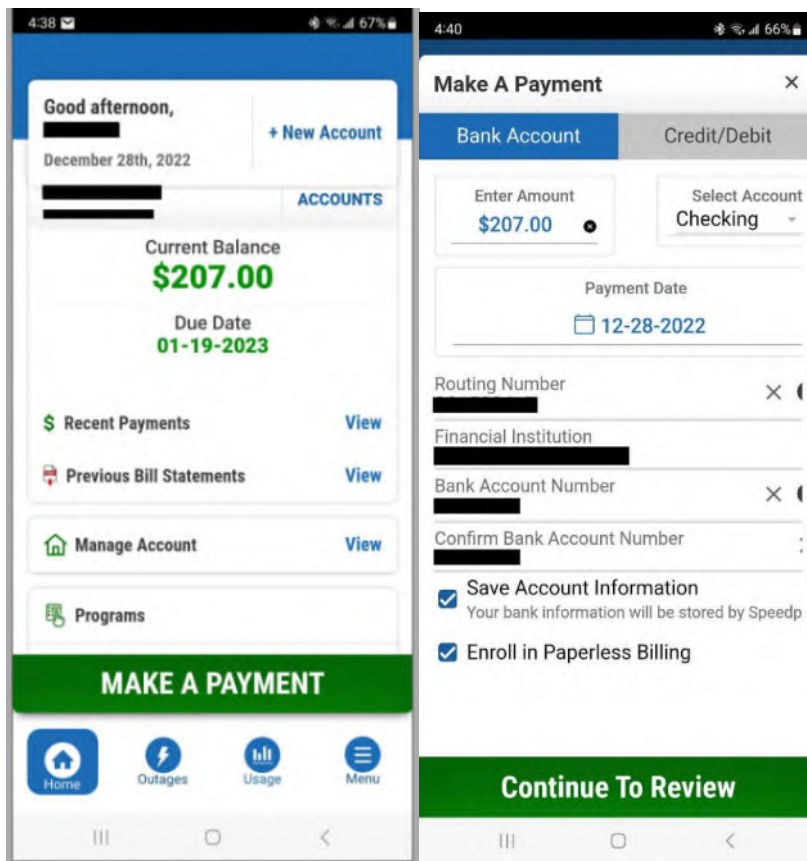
4:38 67%

Good afternoon,

December 28th, 2022

+ New Account

ACCOUNTS

Current Balance
$207.00

Due Date
01-19-2023

Recent Payments View

Previous Bill Statements View

Manage Account View

Programs

MAKE A PAYMENT

Home Outages Usage Menu

4:40 66%

Make A Payment ×

Bank Account Credit/Debit

Enter Amount
$207.00

Select Account
Checking

Payment Date
12-28-2022

Routing Number

Financial Institution

Bank Account Number

Confirm Bank Account Number

Save Account Information
Your bank information will be stored by Speedp

Enroll in Paperless Billing

Continue To Review